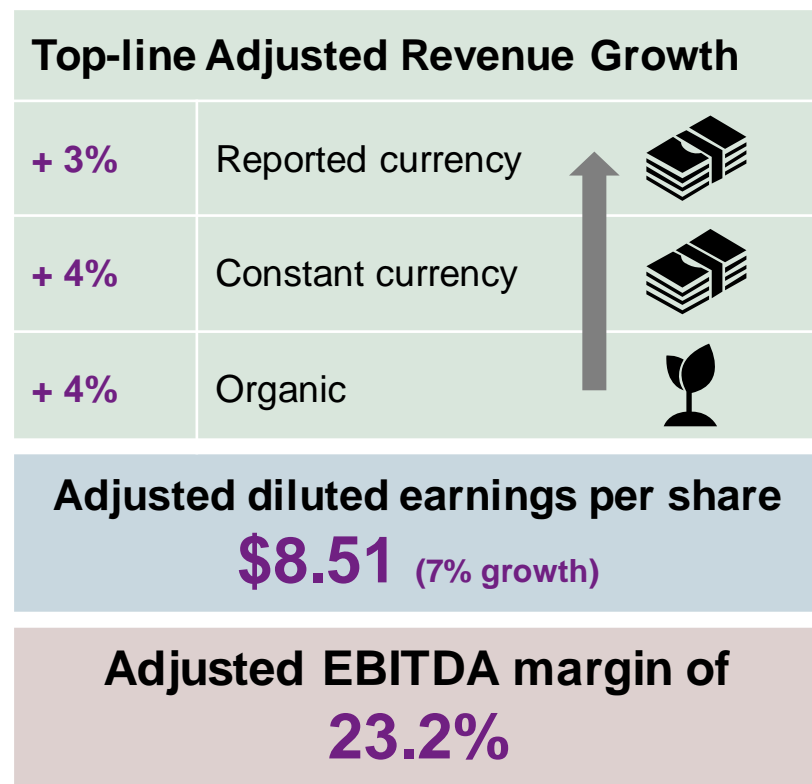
Top-line Adjusted Revenue Growth

| + 3% | Reported currency |
|---|---|
| + 4% | Constant currency |
| + 4% | Organic |

Adjusted diluted earnings per share
\$8.51 (7% growth)

Adjusted EBITDA margin of
23.2%